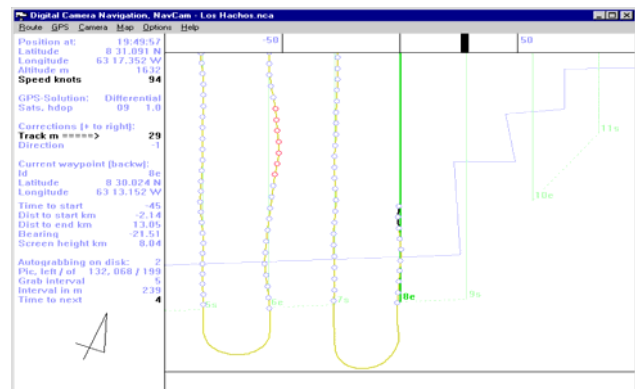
Digital Camera Navigation, NavCam - Los Hachos.nca

Route GPS Camera Map Options Help

| | |
|---|---|
| Position at: | 19:49:57 |
| Latitude | 8 31.091 N |
| Longitude | 63 17.352 W |
| Altitude m | 1632 |
| Speed knots | 94 |

| | |
|---|---|
| GPS-Solution: | Differential |
| Sats, hdop | 09 1.0 |

Corrections (+ to right):

| | |
|---|---|
| Track m =====> | 29 |
| Direction | -1 |

Current waypoint (backw):

| | |
|---|---|
| Id | 8e |
| Latitude | 8 30.024 N |
| Longitude | 63 13.152 W |

| | |
|---|---|
| Time to start | -45 |
| Dist to start km | -2.14 |
| Dist to end km | 13.05 |
| Bearing | -21.51 |
| Screen height km | 8.04 |

| | |
|---|---|
| Autograbbing on disk: | 2 |
| Pic, left / of | 132, 068 / 199 |
| Grab interval | 5 |
| Interval in m | 239 |
| Time to next | 4 |

-50

50

11s

10e

9s

8e

7s

6e

5e